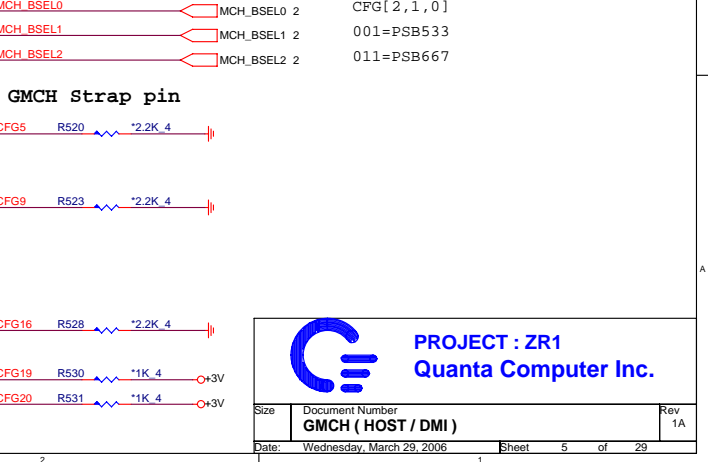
MCH_BSEL0
MCH_BSEL0 2
CFG[2,1,0]
MCH_BSEL1
MCH_BSEL1 2
001=PSB533
MCH_BSEL2
MCH_BSEL2 2
011=PSB667

GMCH Strap pin

CFG5 R520 *2.2K_4

CFG9 R523 *2.2K_4

A

CFG16 R528 *2.2K_4

CFG19 R530 *1K_4 +3V

CFG20 R531 *1K_4 +3V

PROJECT : ZR1
Quanta Computer Inc.

| Size | Document Number GMCH ( HOST / DMI ) | Rev 1A |
|---|---|---|
| Date: | Wednesday, March 29, 2006 | Sheet 5 of 29 |

2
1